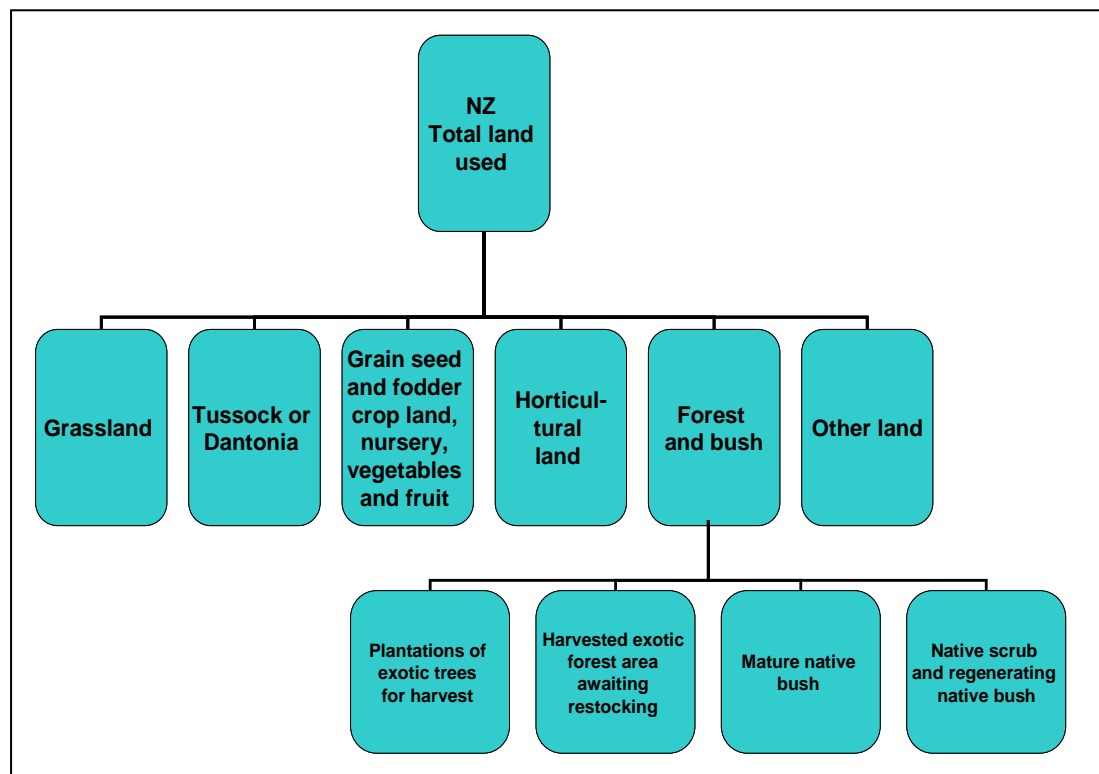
NZ
Total land used

Grassland

Tussock or Dantonia

Grain seed and fodder crop land, nursery, vegetables and fruit

Horticultural land

Forest and bush

Other land

Plantations of exotic trees for harvest

Harvested exotic forest area awaiting restocking

Mature native bush

Native scrub and regenerating native bush